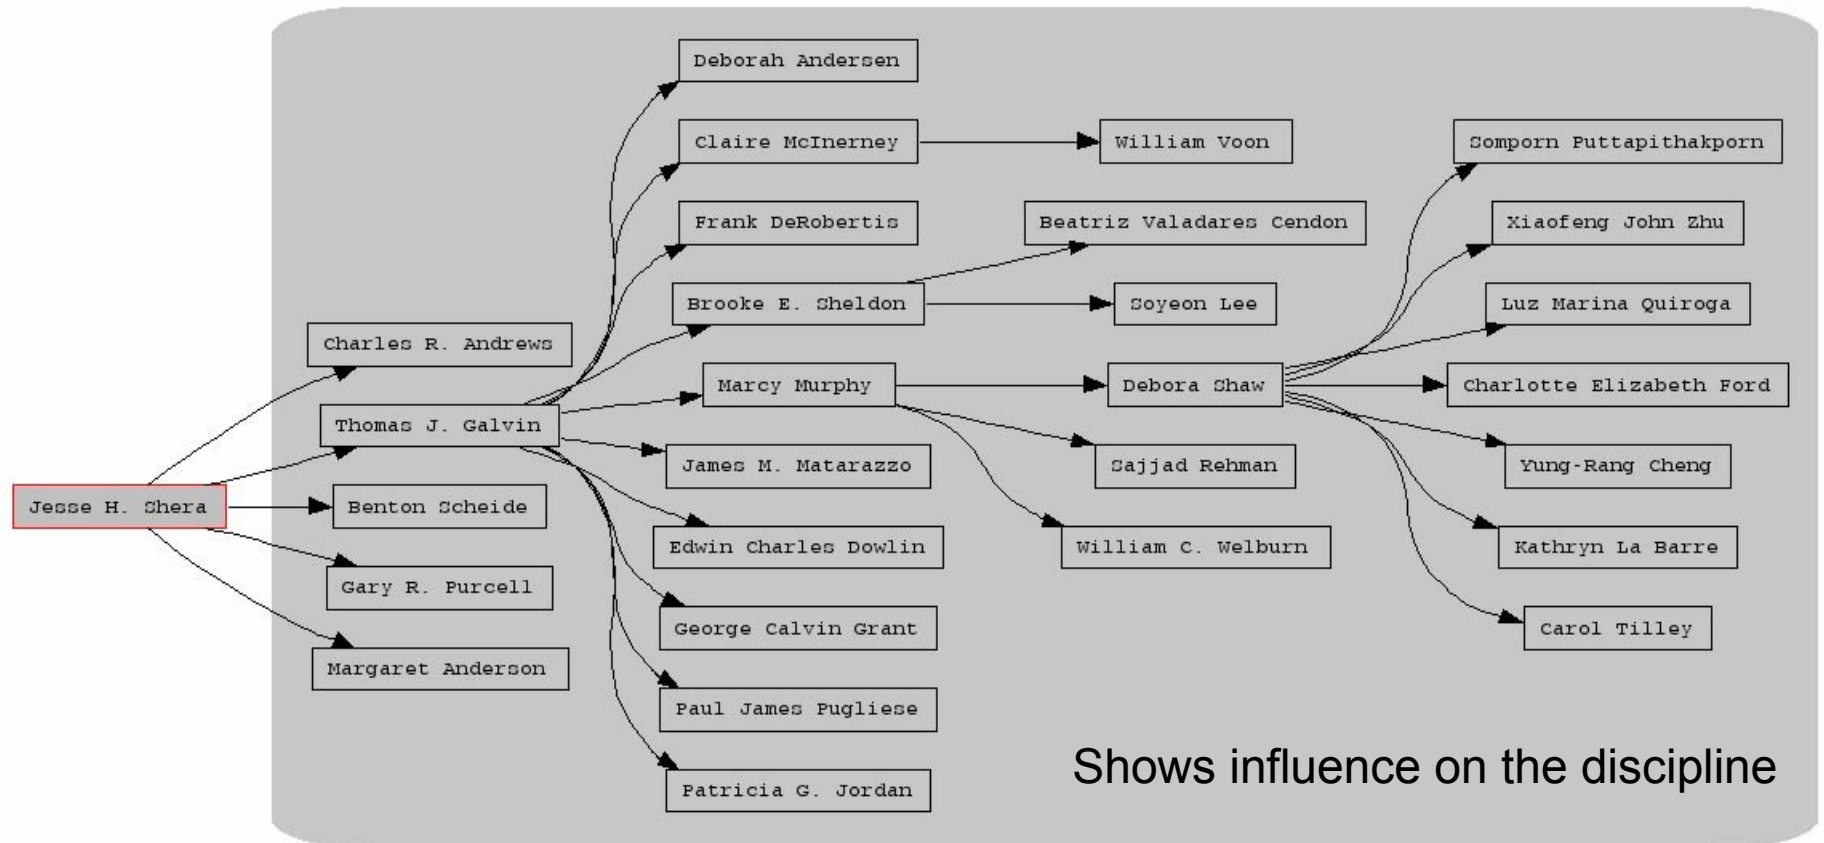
Jesse H. Shera

Charles R. Andrews
Thomas J. Galvin
Benton Scheide
Gary R. Purcell
Margaret Anderson

Deborah Andersen
Claire McInerney
Frank DeRobertis
Brooke E. Sheldon
Marcy Murphy
James M. Matarazzo
Edwin Charles Dowlin
George Calvin Grant
Paul James Pugliese
Patricia G. Jordan

William Voon
Beatriz Valadares Cendon
Soyeon Lee
Debora Shaw
Sajjad Rehman
William C. Welburn

Somporn Puttapithakporn
Xiaofeng John Zhu
Luz Marina Quiroga
Charlotte Elizabeth Ford
Yung-Rang Cheng
Kathryn La Barre
Carol Tilley

Shows influence on the discipline